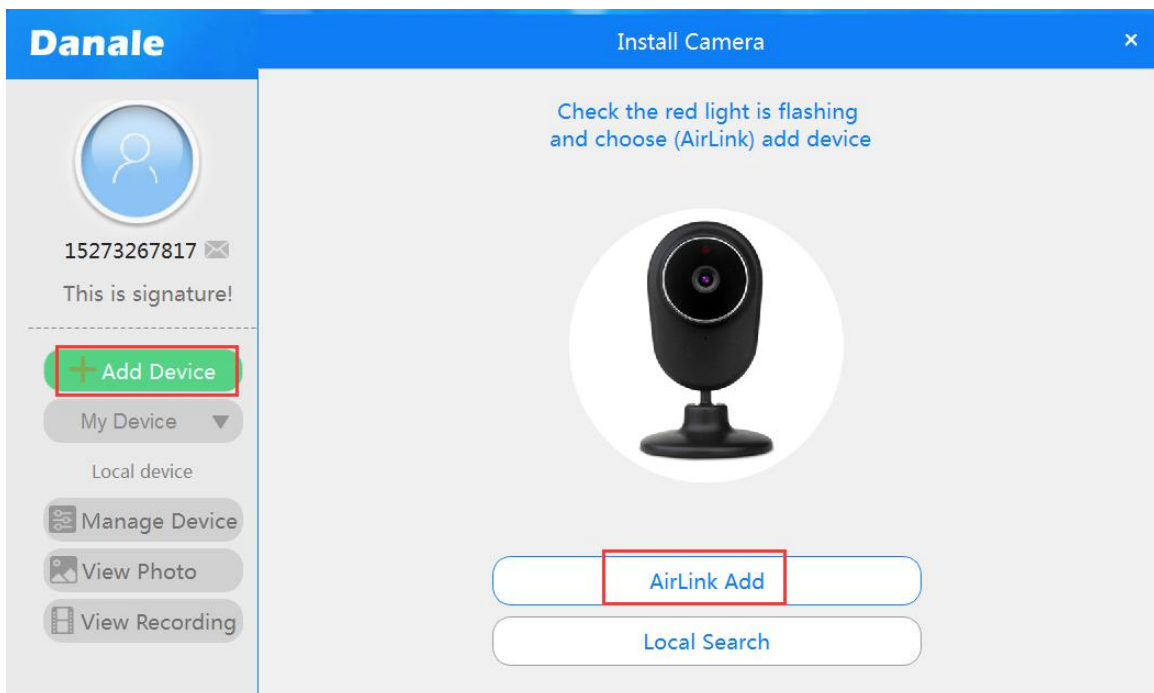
Danale

Install Camera

×

15273267817

This is signature!

Add Device

My Device

Local device

Manage Device

View Photo

View Recording

Check the red light is flashing and choose (AirLink) add device

AirLink Add

Local Search